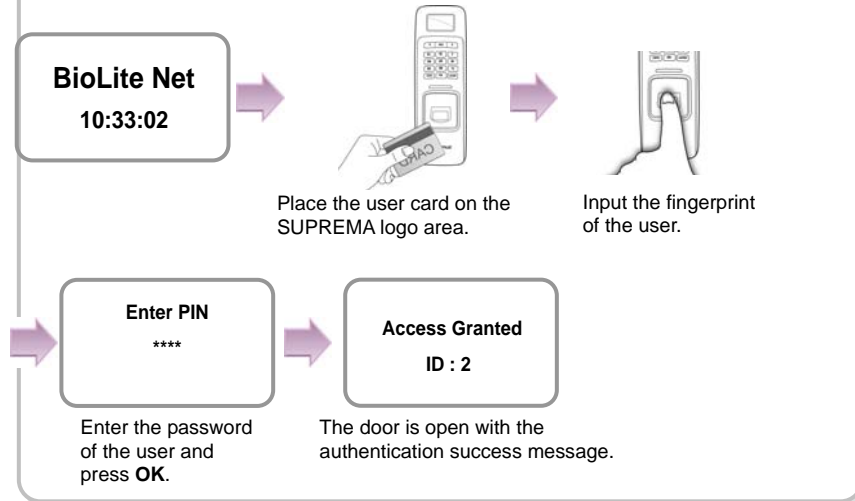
BioLite Net
10:33:02

CARD

Place the user card on the SUPREMA logo area.

Input the fingerprint of the user.

Enter PIN
****

Enter the password of the user and press **OK**.

Access Granted
ID : 2

The door is open with the authentication success message.